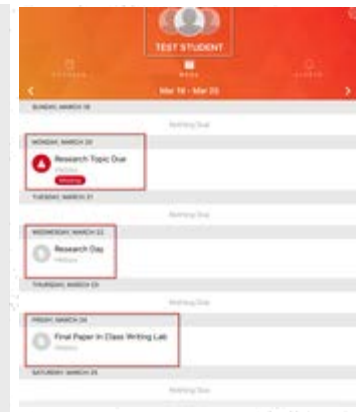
TEST STUDENT

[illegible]

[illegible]

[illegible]

Mar 19 - Mar 25

SUNDAY, MARCH 19

Nothing Due

MONDAY, MARCH 20

Research Topic Due

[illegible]

Missing

TUESDAY, MARCH 21

Nothing Due

WEDNESDAY, MARCH 22

Research Day

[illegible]

THURSDAY, MARCH 23

Nothing Due

FRIDAY, MARCH 24

Final Paper In Class Writing Lab

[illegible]

SATURDAY, MARCH 25

Nothing Due